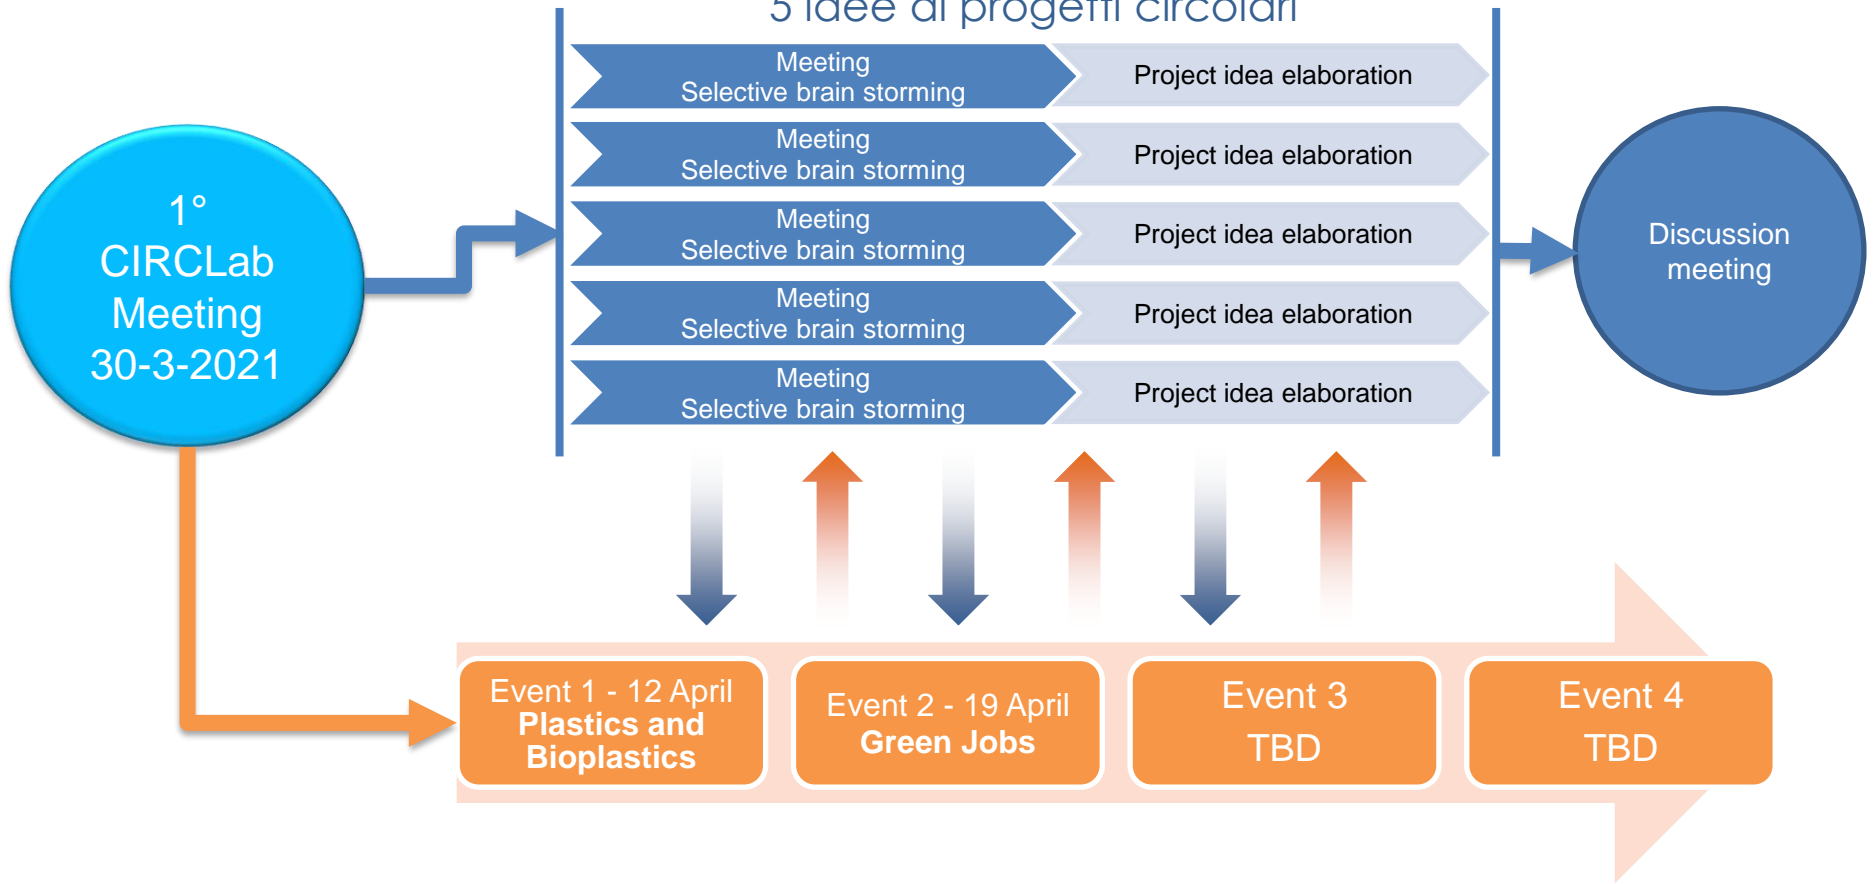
5 idee di progetti circolari

1°
CIRCLab
Meeting
30-3-2021

Meeting
Selective brain storming

Project idea elaboration

Meeting
Selective brain storming

Project idea elaboration

Meeting
Selective brain storming

Project idea elaboration

Meeting
Selective brain storming

Project idea elaboration

Meeting
Selective brain storming

Project idea elaboration

Discussion meeting

Event 1 - 12 April
**Plastics and Bioplastics**

Event 2 - 19 April
**Green Jobs**

Event 3
TBD

Event 4
TBD